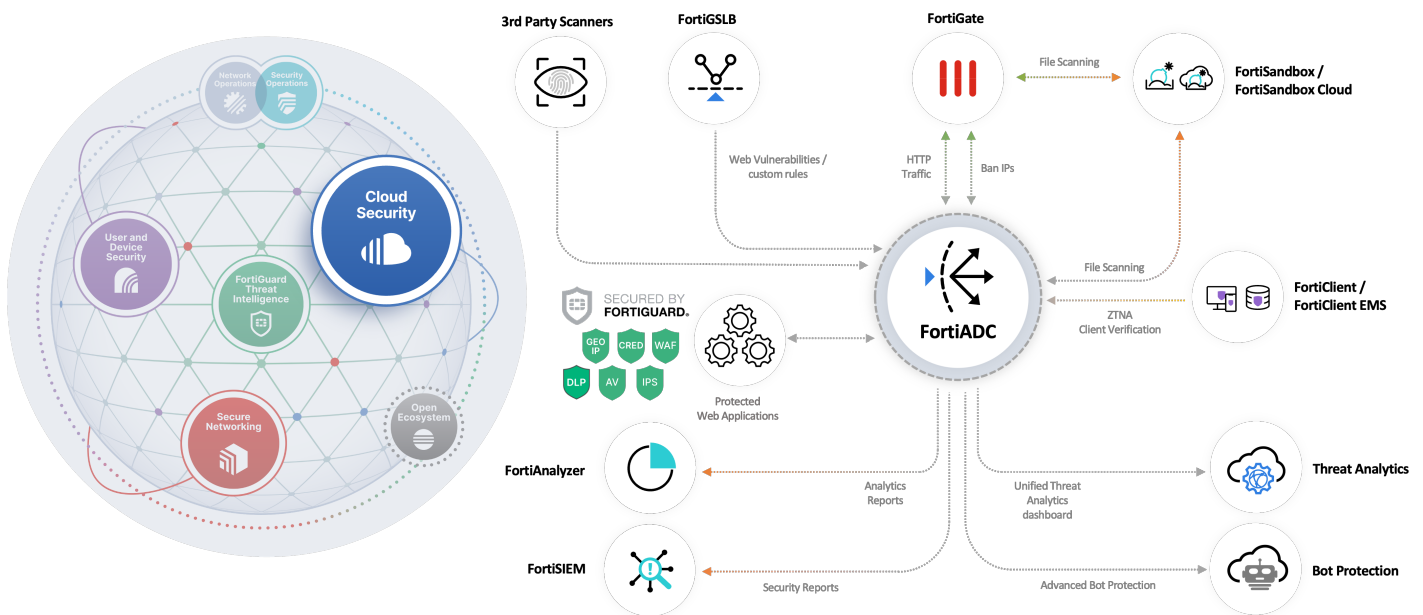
Network Operations
Security Operations
User and Device Security
Cloud Security
FortiGuard Threat Intelligence
Secure Networking
Open Ecosystem

3rd Party Scanners
FortiGSLB
FortiGate
File Scanning
FortiSandbox / FortiSandbox Cloud
Web Vulnerabilities / custom rules
HTTP Traffic
Ban IPs
SECURED BY FORTIGUARD.
GEO IP
CRED
WAF
DLP
AV
IPS
Protected Web Applications
FortiADC
File Scanning
ZTNA Client Verification
FortiClient / FortiClient EMS
FortiAnalyzer
Analytics Reports
Unified Threat Analytics dashboard
Threat Analytics
FortiSIEM
Security Reports
Advanced Bot Protection
Bot Protection